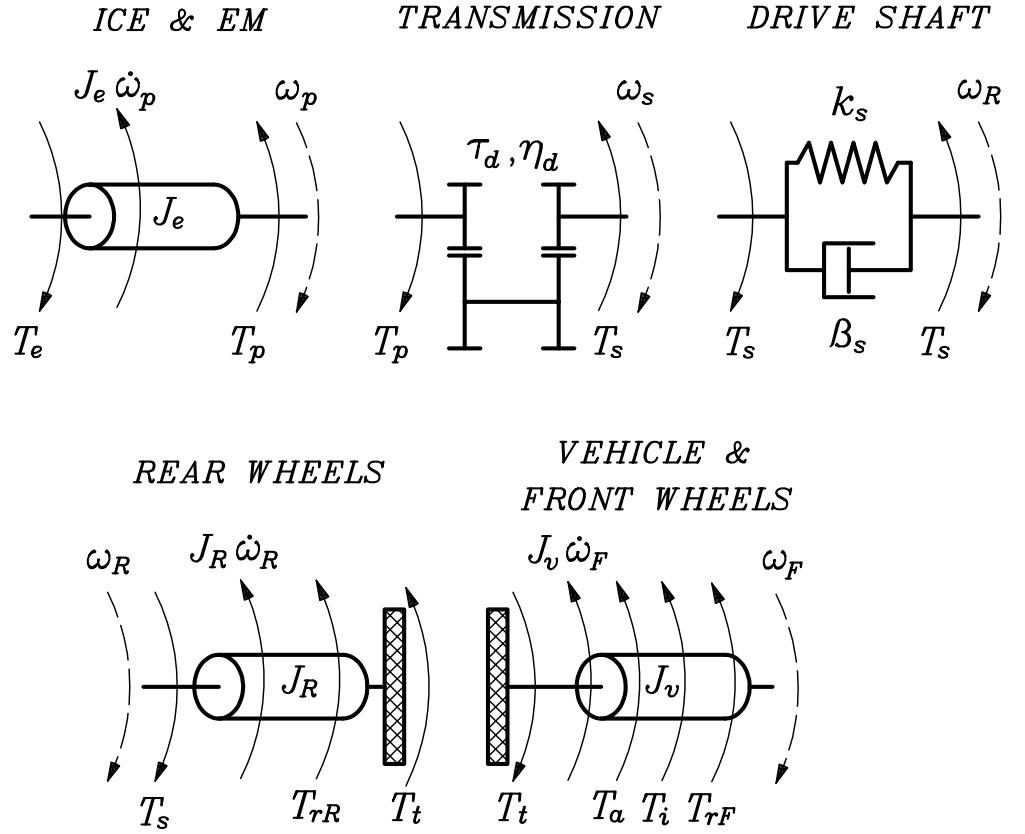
ICE & EM

TRANSMISSION

DRIVE SHAFT

$J_e\,\dot{\omega}_p$

$\omega_p$

$J_e$

$T_e$

$T_p$

$\omega_s$

$\tau_d\,,\eta_d$

$T_p$

$T_s$

$k_s$

$\omega_R$

$T_s$

$\beta_s$

$T_s$

REAR WHEELS

VEHICLE & FRONT WHEELS

$\omega_R$

$J_R\,\dot{\omega}_R$

$J_R$

$T_s$

$T_{rR}$

$T_t$

$J_v\,\dot{\omega}_F$

$\omega_F$

$J_v$

$T_t$

$T_a$

$T_i$

$T_{rF}$